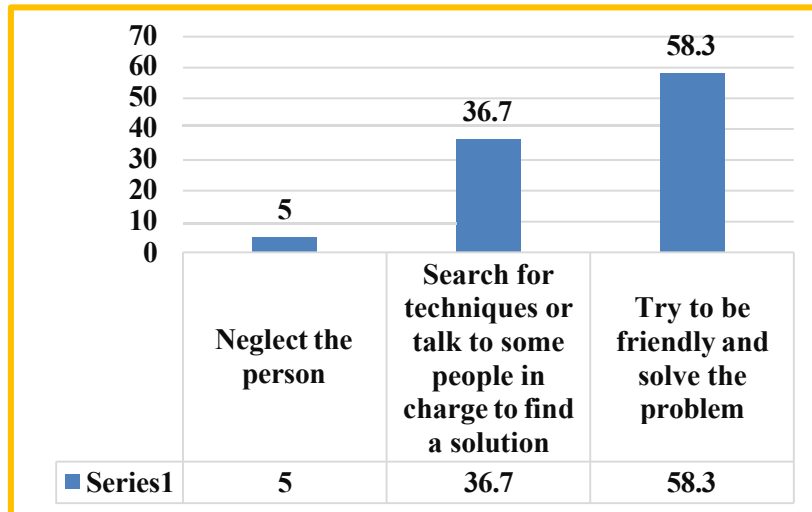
70
60
50
40
30
20
10
0

5

36.7

58.3

| | Neglect the person | Search for techniques or talk to some people in charge to find a solution | Try to be friendly and solve the problem |
|---|---|---|---|
| Series1 | 5 | 36.7 | 58.3 |